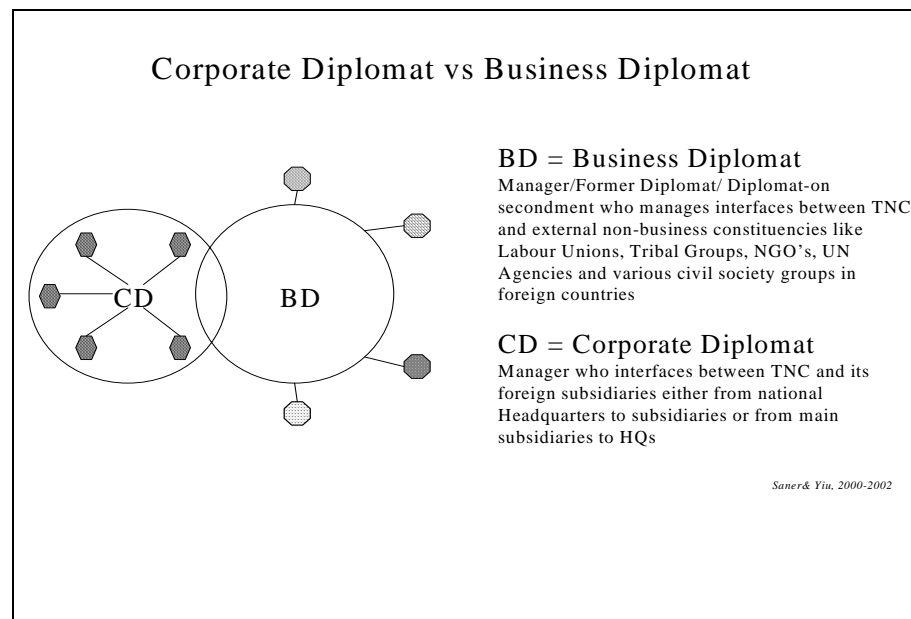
Corporate Diplomat vs Business Diplomat

CD

BD

BD = Business Diplomat
Manager/Former Diplomat/ Diplomat-on secondment who manages interfaces between TNC and external non-business constituencies like Labour Unions, Tribal Groups, NGO's, UN Agencies and various civil society groups in foreign countries

CD = Corporate Diplomat
Manager who interfaces between TNC and its foreign subsidiaries either from national Headquarters to subsidiaries or from main subsidiaries to HQs

Saner& Yiu, 2000-2002